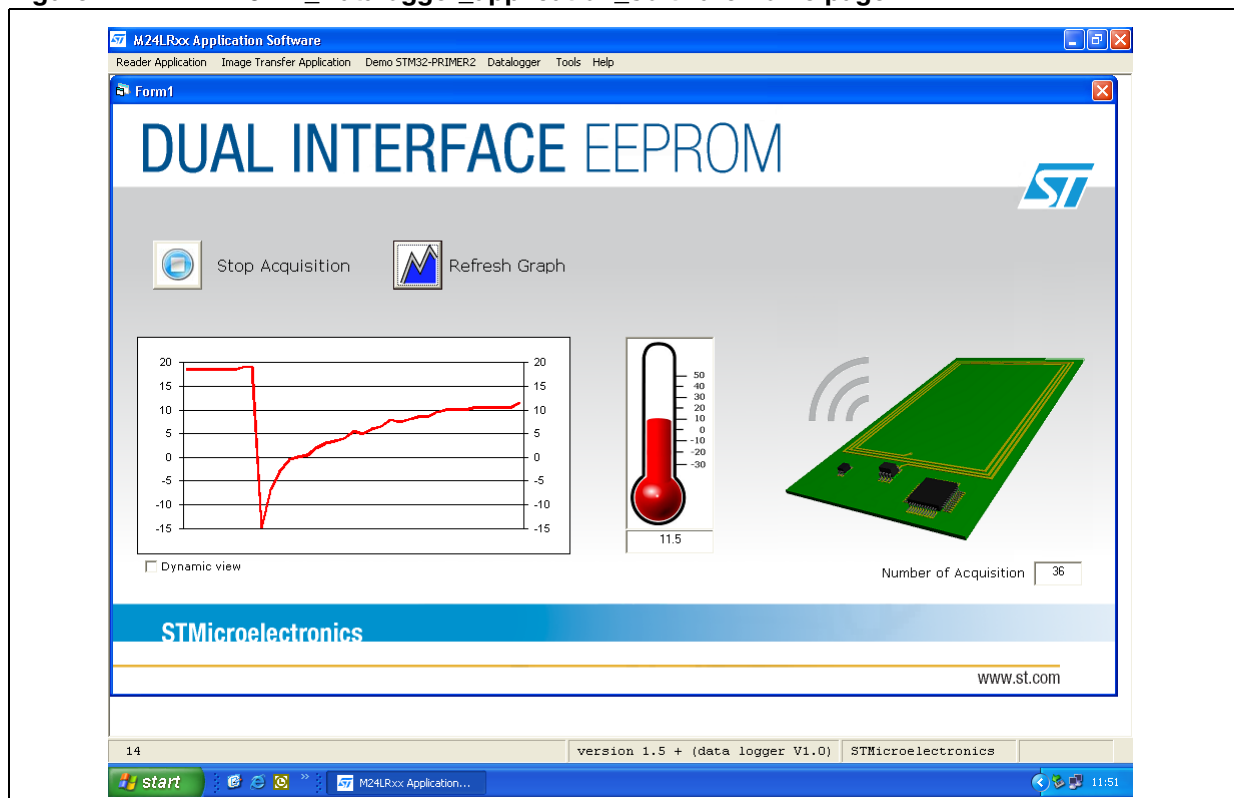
M24LRxx Application Software

Reader Application Image Transfer Application Demo STM32-PRIMER2 Datalogger Tools Help

Form1

DUAL INTERFACE EEPROM

ST

Stop Acquisition

Refresh Graph

20 15 10 5 0 -5 -10 -15

20 15 10 5 0 -5 -10 -15

Dynamic view

50 40 30 20 10 0 -10 -20 -30

11.5

Number of Acquisition 36

STMicroelectronics

www.st.com

14 version 1.5 + (data logger V1.0) STMicroelectronics

start

M24LRxx Application...

11:51